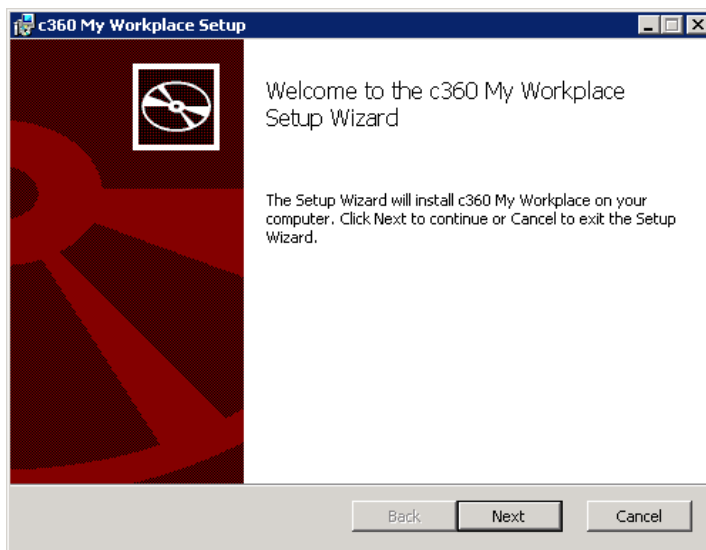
c360 My Workplace Setup

Welcome to the c360 My Workplace Setup Wizard

The Setup Wizard will install c360 My Workplace on your computer. Click Next to continue or Cancel to exit the Setup Wizard.

Back

Next

Cancel